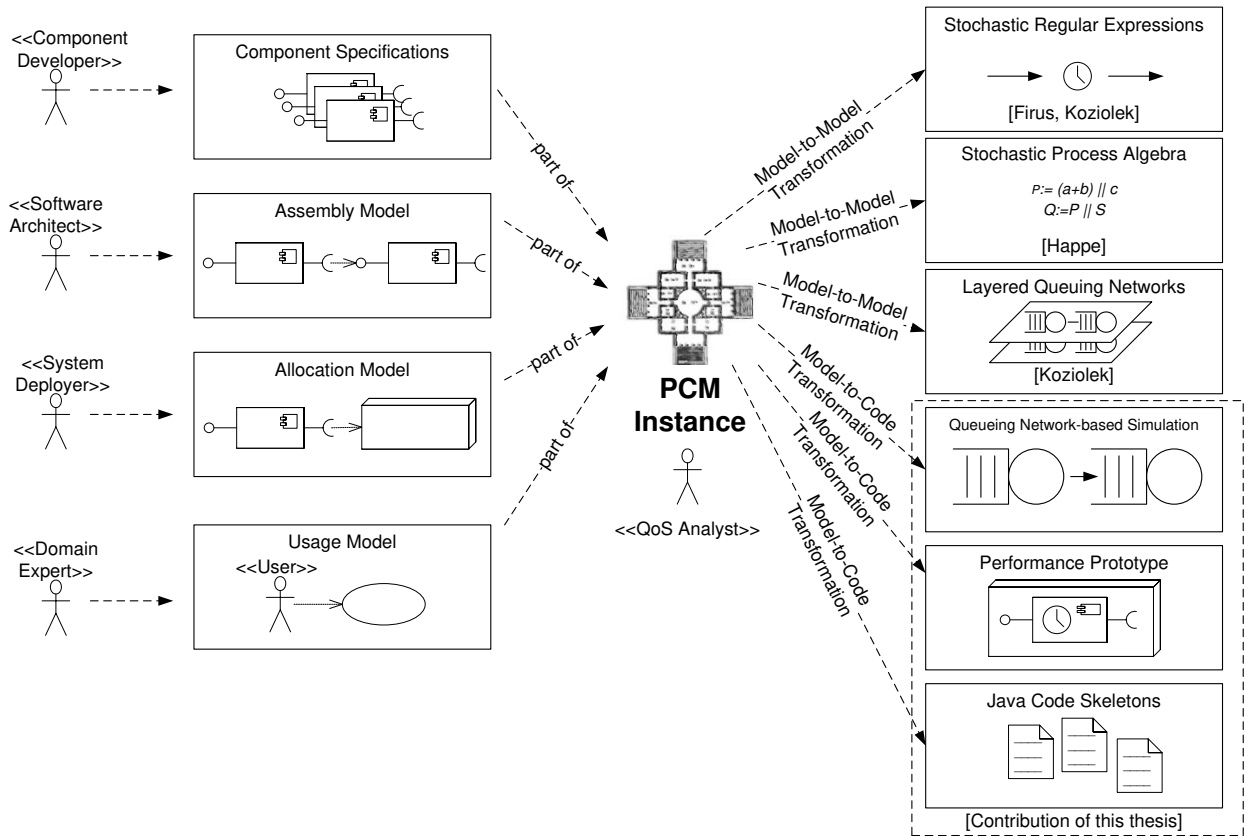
<<Component Developer>>

Component Specifications

<<Software Architect>>

Assembly Model

<<System Deployer>>

Allocation Model

<<Domain Expert>>

Usage Model

<<User>>

part of

part of

part of

part of

PCM Instance

<<QoS Analyst>>

Model-to-Model Transformation

Model-to-Model Transformation

Model-to-Model Transformation

Model-to-Code Transformation

Model-to-Code Transformation

Model-to-Code Transformation

Stochastic Regular Expressions

[Firus, Koziolek]

Stochastic Process Algebra

$P:= (a+b) \parallel c$
$Q:=P \parallel S$

[Happe]

Layered Queuing Networks

[Koziolek]

Queueing Network-based Simulation

Performance Prototype

Java Code Skeletons

[Contribution of this thesis]